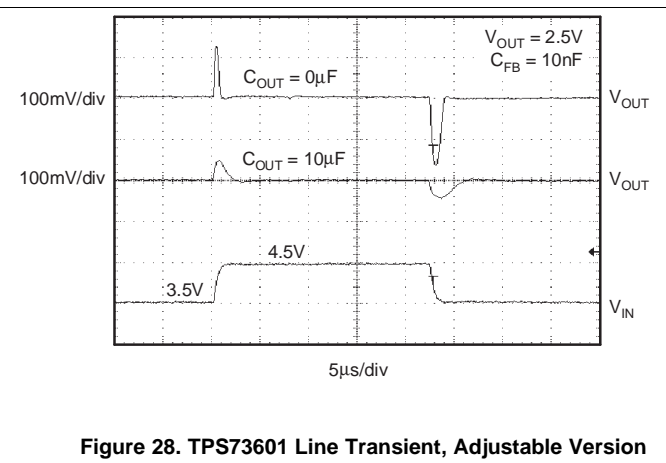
$V_{OUT} = 2.5V$
$C_{FB} = 10nF$

$C_{OUT} = 0\mu F$

100mV/div

$V_{OUT}$

$C_{OUT} = 10\mu F$

100mV/div

$V_{OUT}$

4.5V

3.5V

$V_{IN}$

5µs/div

**Figure 28. TPS73601 Line Transient, Adjustable Version**